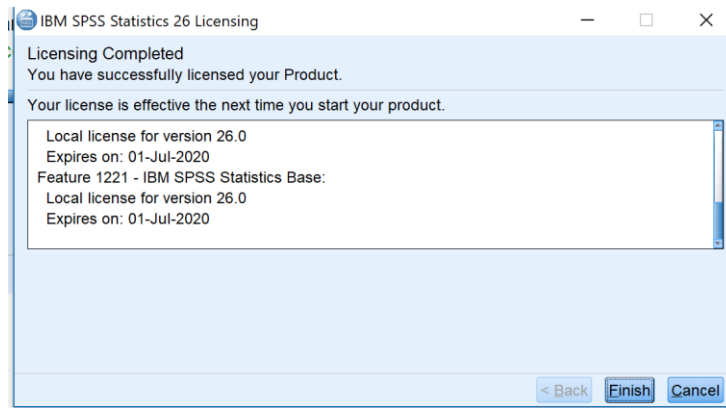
IBM SPSS Statistics 26 Licensing

Licensing Completed
You have successfully licensed your Product.

Your license is effective the next time you start your product.

Local license for version 26.0
Expires on: 01-Jul-2020
Feature 1221 - IBM SPSS Statistics Base:
Local license for version 26.0
Expires on: 01-Jul-2020

< Back Finish Cancel